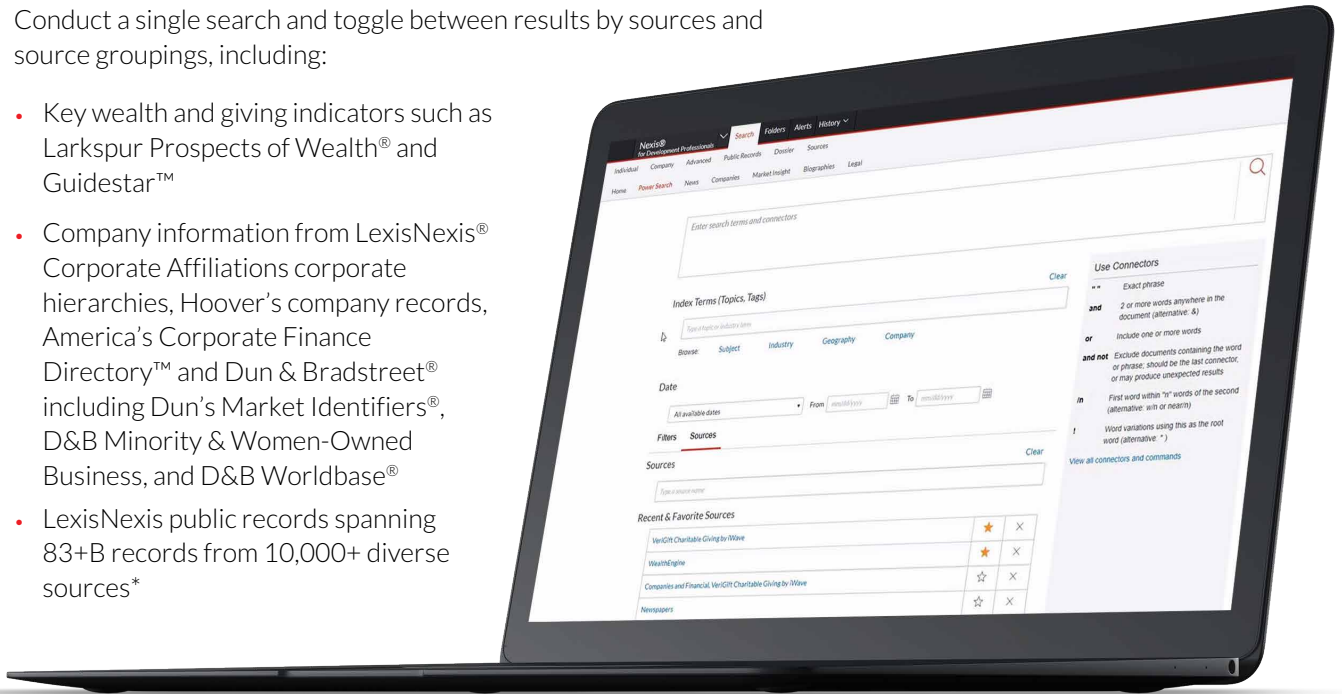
Conduct a single search and toggle between results by sources and source groupings, including:

• Key wealth and giving indicators such as Larkspur Prospects of Wealth® and Guidestar™

• Company information from LexisNexis® Corporate Affiliations corporate hierarchies, Hoover's company records, America's Corporate Finance Directory™ and Dun & Bradstreet® including Dun's Market Identifiers®, D&B Minority & Women-Owned Business, and D&B Worldbase®

• LexisNexis public records spanning 83+B records from 10,000+ diverse sources*

Nexis® for Development Professionals
Search Folders Alerts History
Individual Company Advanced Public Records Dossier Sources
Home Power Search News Companies Market Insight Biographies Legal

Enter search terms and connectors

Clear

Index Terms (Topics, Tags)
Type a topic or industry term
Browse: Subject Industry Geography Company

Date
All available dates From mm/dd/yyyy To mm/dd/yyyy

Filters Sources
Clear
Sources
Type a source name

Recent & Favorite Sources
VeriGift Charitable Giving by iWave
WealthEngine
Companies and Financial, VeriGift Charitable Giving by iWave
Newspapers

Use Connectors
" " Exact phrase
and 2 or more words anywhere in the document (alternative: &)
or Include one or more words
and not Exclude documents containing the word or phrase; should be the last connector, or may produce unexpected results
/n First word within "n" words of the second (alternative: w/n or near/n)
! Word variations using this as the root word (alternative: * )
View all connectors and commands